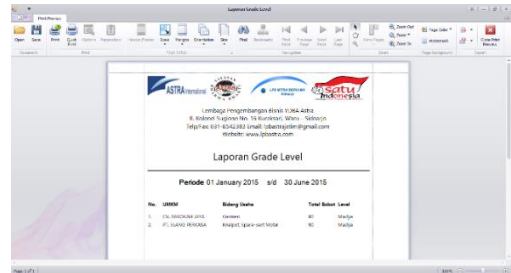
Laporan Grade Level

Print Preview

Open Save Print Quick Print Options Parameters Header/Footer Scale Margins Orientation Size Find Bookmarks First Page Previous Page Next Page Last Page Many Pages Zoom Out Zoom Zoom In Page Color Watermark Close Print Preview

Document Print Page Setup Navigation Zoom Page Background Export Close

ASTRA International

LPB YOBA MITRA BERSAMA

satu Indonesia

Lembaga Pengembangan Bisnis YDBA Astra
Jl. Kolonel Sugiono No. 15 Kureksari, Waru - Sidoarjo
Telp/Fax: 031-8542382 Email: lpbastrajatim@gmail.com
Website: www.lpbastra.com

Laporan Grade Level

Periode 01 January 2015 s/d 30 June 2015

| No. | UMKM | Bidang Usaha | Total Bobot | Level |
|---|---|---|---|---|
| 1. | CV. SWADAYA JAYA | Garment | 80 | Madya |
| 2. | PT. ELANG PERKASA | Knalpot, Spare-part Motor | 80 | Madya |

Page 1 of 1